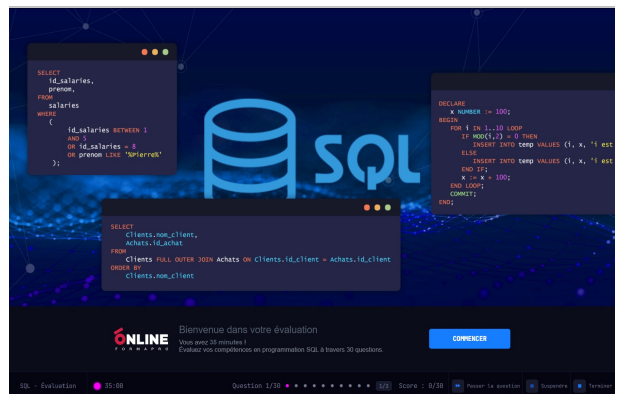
SELECT
id_salaries,
prenom,
FROM
salaries
WHERE
(
id_salaries BETWEEN 1
AND 5
OR id_salaries = 8
OR prenom LIKE '%Pierre%'
);

SQL

DECLARE
x NUMBER := 100;
BEGIN
FOR i IN 1..10 LOOP
IF MOD(i,2) = 0 THEN
INSERT INTO temp VALUES (i, x, 'i est
ELSE
INSERT INTO temp VALUES (i, x, 'i est
END IF;
x := x + 100;
END LOOP;
COMMIT;
END;

SELECT
Clients.nom_client,
Achats.id_achat
FROM
Clients FULL OUTER JOIN Achats ON Clients.id_client = Achats.id_client
ORDER BY
Clients.nom_client

ONLINE
FORMAPRO

Bienvenue dans votre évaluation
Vous avez 35 minutes !
Evaluez vos compétences en programmation SQL à travers 30 questions.

COMMENCER

SQL - Évaluation 35:00 Question 1/30 1/3 Score : 0/30 Passer la question Suspendre Terminer